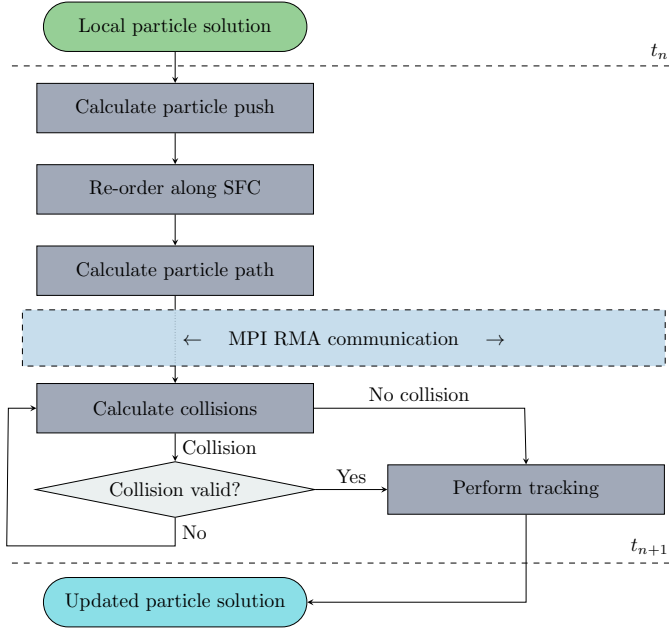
Local particle solution

$t_n$

Calculate particle push

Re-order along SFC

Calculate particle path

← MPI RMA communication →

Calculate collisions

No collision

Collision

Collision valid?

Yes

Perform tracking

No

$t_{n+1}$

Updated particle solution